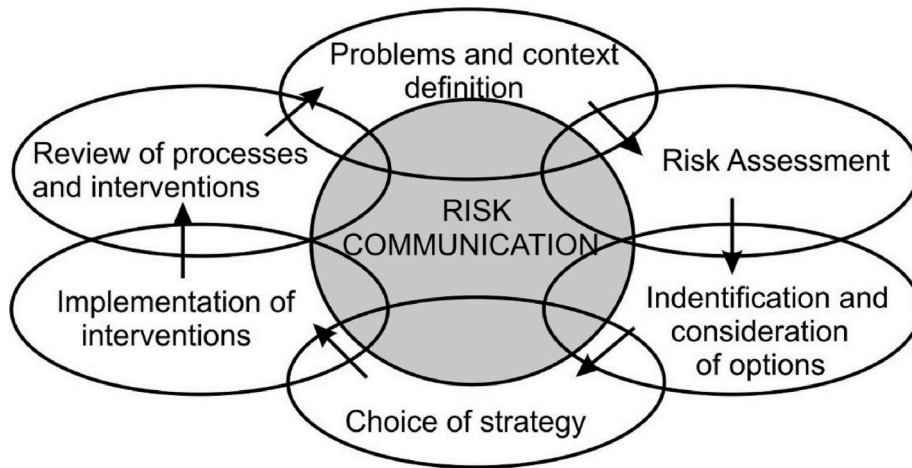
Problems and context definition

Risk Assessment

Indentification and consideration of options

Choice of strategy

Implementation of interventions

Review of processes and interventions

RISK COMMUNICATION